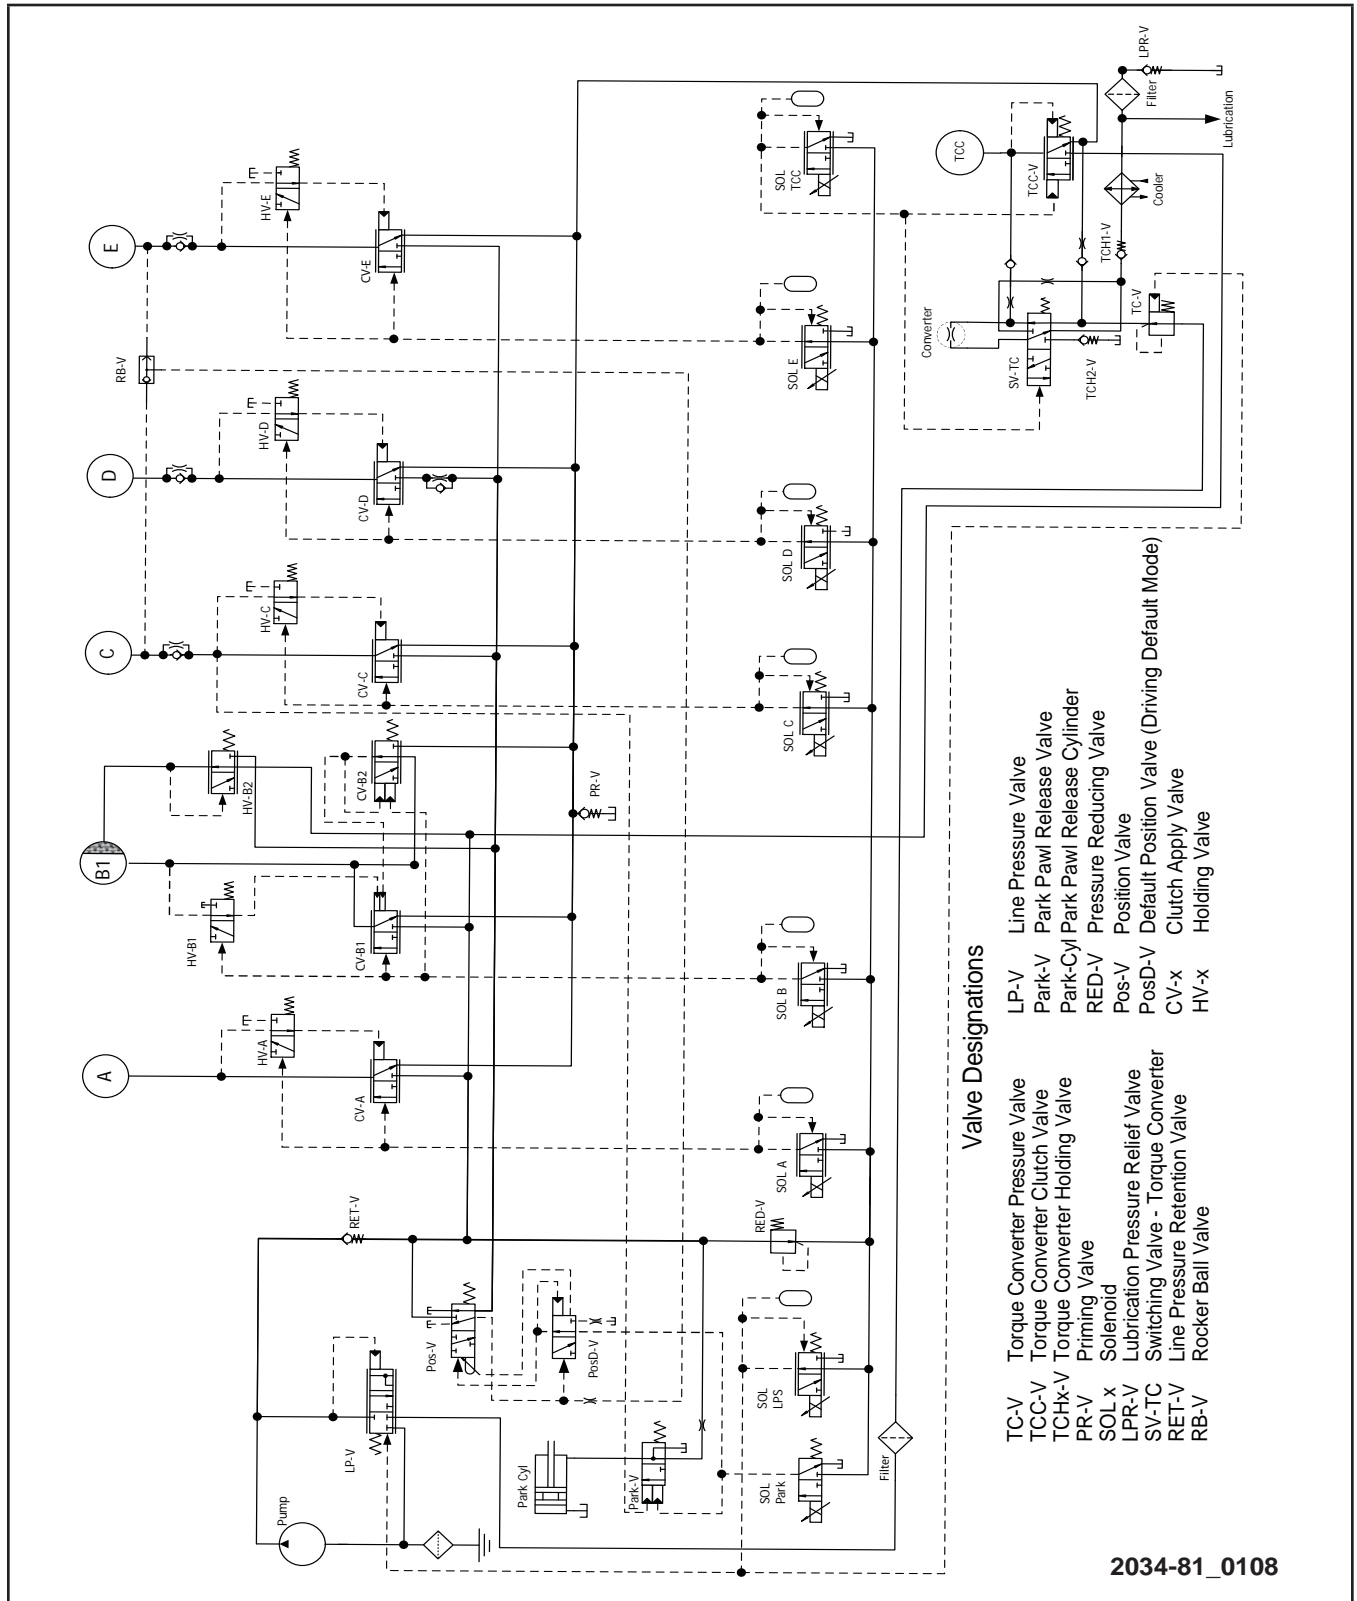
Valve Designations

TC-V Torque Converter Pressure Valve
TCC-V Torque Converter Clutch Valve
TCHx-V Torque Converter Holding Valve
PR-V Priming Valve
SOL x Solenoid
LPR-V Lubrication Pressure Relief Valve
SV-TC Switching Valve - Torque Converter
RET-V Line Pressure Retention Valve
RB-V Rocker Ball Valve

LP-V Line Pressure Valve
Park-V Park Pawl Release Valve
Park-Cyl Park Pawl Release Cylinder
RED-V Pressure Reducing Valve
Pos-V Position Valve
PosD-V Default Position Valve (Driving Default Mode)
CV-x Clutch Apply Valve
HV-x Holding Valve

E
D
C
B1
A
RB-V
HV-E
CV-E
HV-D
CV-D
HV-C
CV-C
HV-B2
CV-B2
HV-B1
CV-B1
HV-A
CV-A
PR-V
RET-V
RED-V
Pos-V
PosD-V
LP-V
Pump
Park Cyl
Park-V
SOL Park I
SOL LPS
Filter
SOL A
SOL B
SOL C
SOL D
SOL E
SOL TCC
TCC
TCC-V
Converter
SV-TC
TCH2-V
TCH1-V
TC-V
Cooler
Filter
LPR-V
Lubrication

2034-81_0108